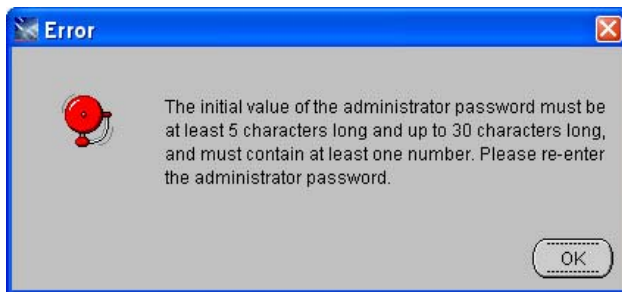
Error

The initial value of the administrator password must be at least 5 characters long and up to 30 characters long, and must contain at least one number. Please re-enter the administrator password.

OK